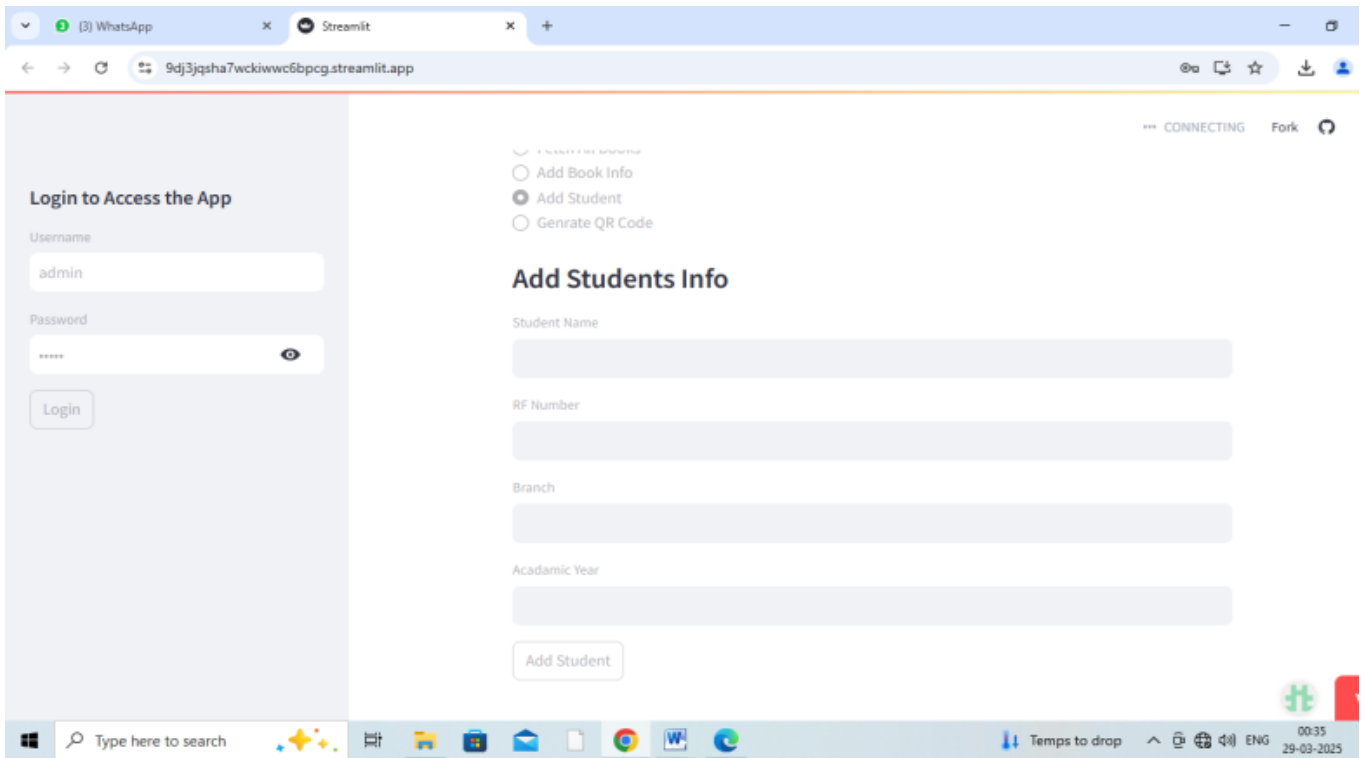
(3) WhatsApp
Streamlit
9dj3jqsha7wckiwwc6bpcg.streamlit.app

CONNECTING Fork

Login to Access the App
Username
admin
Password
•••••
Login

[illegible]
Add Book Info
Add Student
Genrate QR Code

Add Students Info
Student Name
RF Number
Branch
Acadamic Year
Add Student

Type here to search
Temps to drop
ENG
00:35
29-03-2025